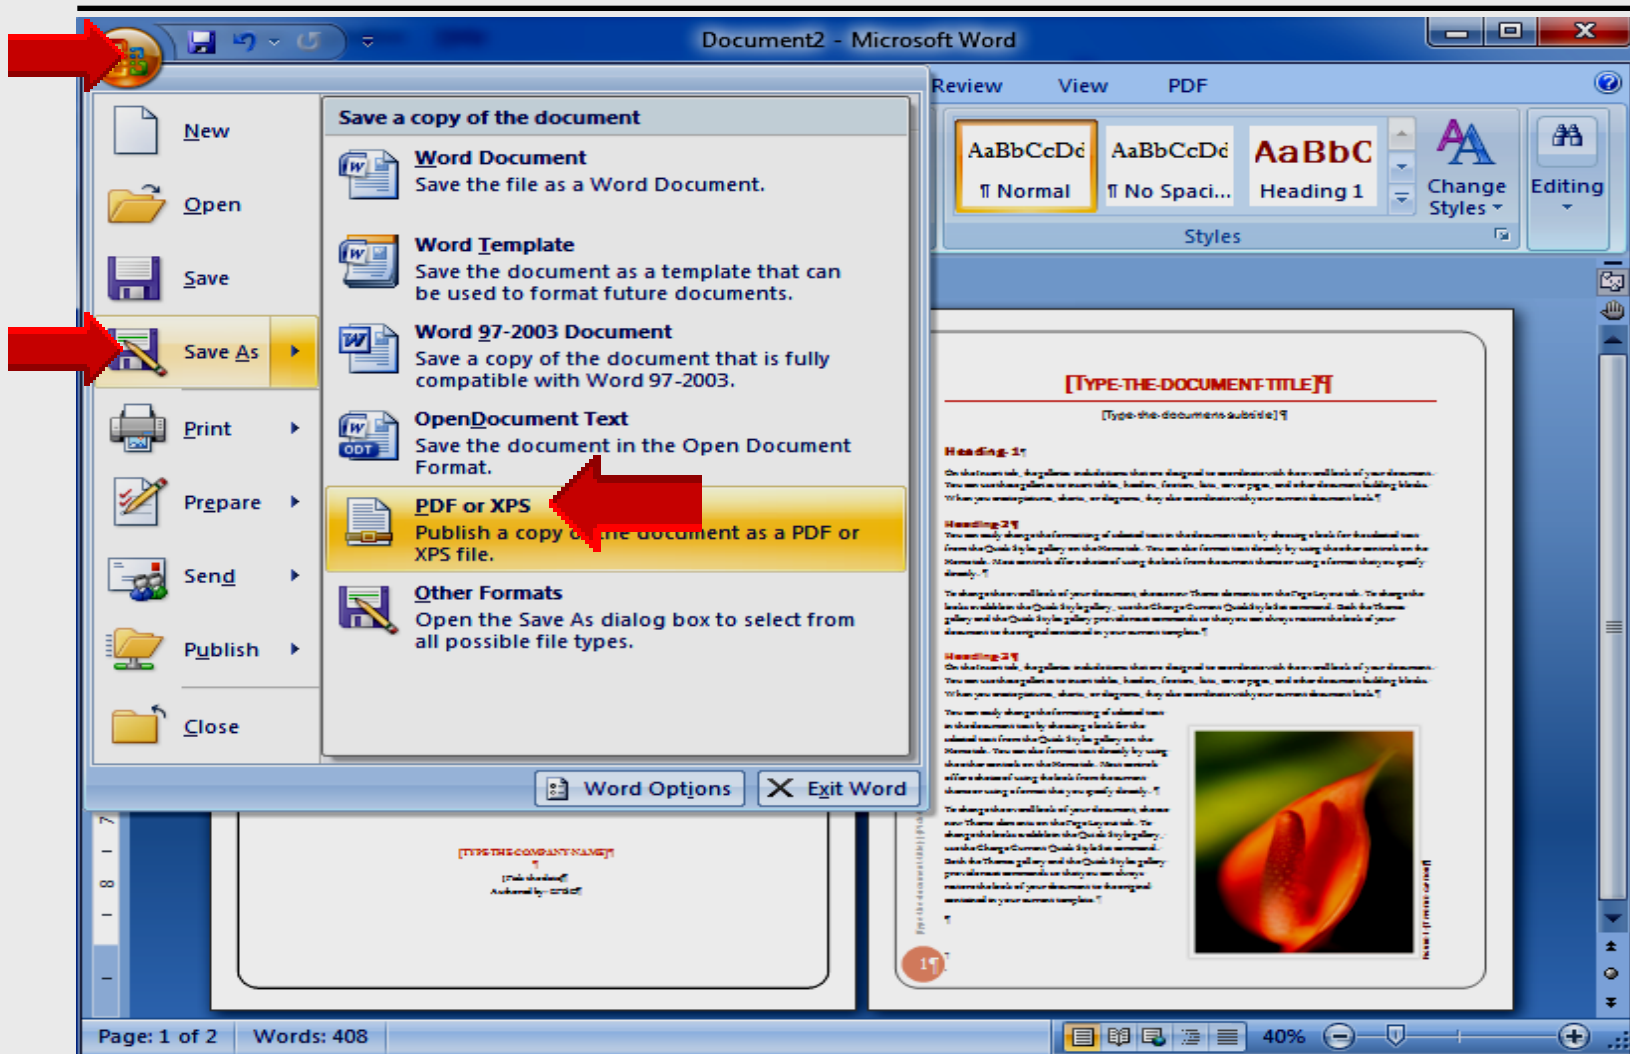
Document2 - Microsoft Word

Review View PDF

AaBbCcDd ¶ Normal
AaBbCcDd ¶ No Spaci...
AaBbC Heading 1
Change Styles
Editing
Styles

New
Open
Save
Save As
Print
Prepare
Send
Publish
Close

Save a copy of the document

Word Document
Save the file as a Word Document.

Word Template
Save the document as a template that can be used to format future documents.

Word 97-2003 Document
Save a copy of the document that is fully compatible with Word 97-2003.

OpenDocument Text
Save the document in the Open Document Format.

PDF or XPS
Publish a copy o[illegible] document as a PDF or XPS file.

Other Formats
Open the Save As dialog box to select from all possible file types.

Word Options
Exit Word

[TYPE THE DOCUMENT TITLE]

[TYPE THE COMPANY NAME]

Page: 1 of 2 Words: 408 40%